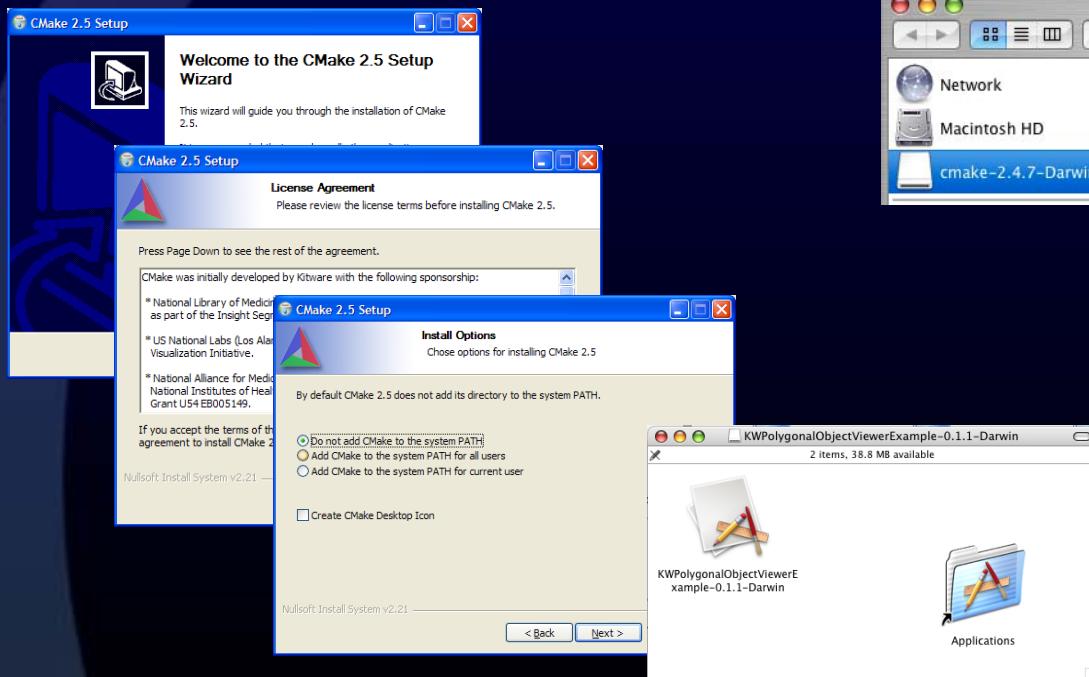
CMake 2.5 Setup

Welcome to the CMake 2.5 Setup Wizard

This wizard will guide you through the installation of CMake 2.5.

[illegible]

CMake 2.5 Setup

License Agreement

Please review the license terms before installing CMake 2.5.

Press Page Down to see the rest of the agreement.

CMake was initially developed by Kitware with the following sponsorship:

* National Library of Medicin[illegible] as part of the Insight Segm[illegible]

* US National Labs (Los Alam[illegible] Visualization Initiative.

* National Alliance for Medic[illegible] National Institutes of Heal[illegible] Grant U54 EB005149.

If you accept the terms of th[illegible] agreement to install CMake 2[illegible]

Nullsoft Install System v2.21

CMake 2.5 Setup

Install Options

Chose options for installing CMake 2.5

By default CMake 2.5 does not add its directory to the system PATH.

Do not add CMake to the system PATH
Add CMake to the system PATH for all users
Add CMake to the system PATH for current user

Create CMake Desktop Icon

Nullsoft Install System v2.21

< Back
Next >

Network
Macintosh HD
cmake-2.4.7-Darwi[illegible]

KWPolygonalObjectViewerExample-0.1.1-Darwin

2 items, 38.8 MB available

KWPolygonalObjectViewerExample-0.1.1-Darwin

Applications